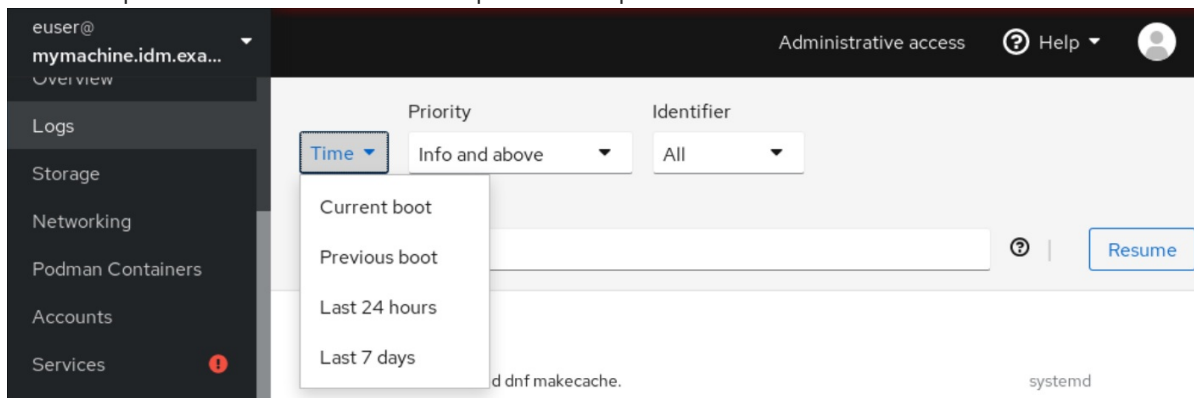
euser@
mymachine.idm.exa...

Administrative access
Help

Overview
Logs
Storage
Networking
Podman Containers
Accounts
Services

Priority
Identifier
Time
Info and above
All

Current boot
Previous boot
Last 24 hours
Last 7 days

Resume

d dnf makecache.
systemd